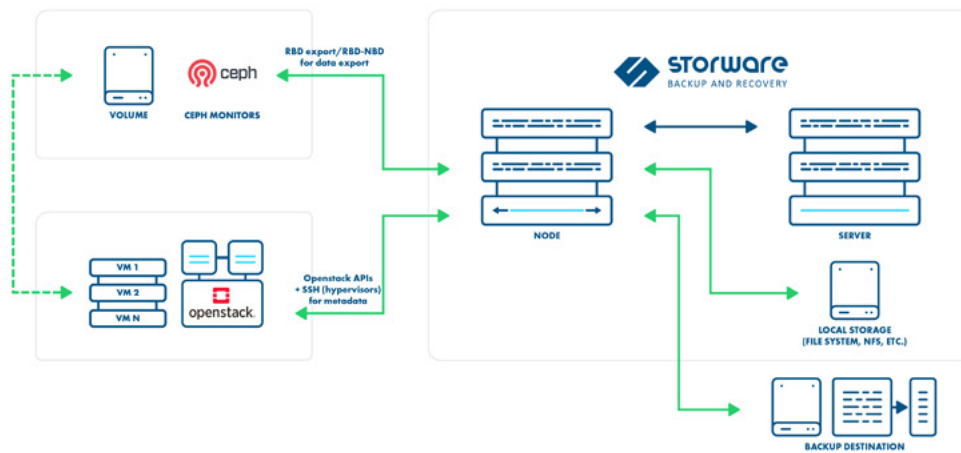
ceph

VOLUME

CEPH MONITORS

RBD export/RBD-NBD for data export

storware
BACKUP AND RECOVERY

NODE

SERVER

VM 1
VM 2
VM N

openstack.

Openstack APIs + SSH (hypervisors) for metadata

LOCAL STORAGE (FILE SYSTEM, NFS, ETC.)

BACKUP DESTINATION